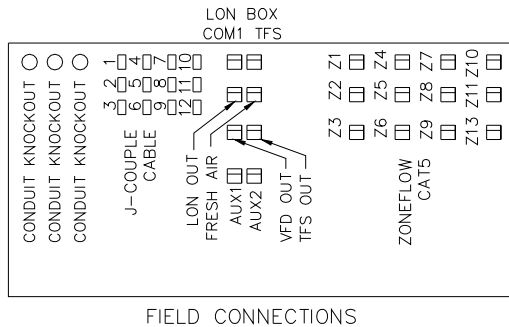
LON BOX
COM1 TFS

CONDUIT KNOCKOUT
CONDUIT KNOCKOUT
CONDUIT KNOCKOUT

J-COUPLE
CABLE

1 4 7 10
2 5 8 11
3 6 9 12

LON OUT
FRESH AIR
AUX1
AUX2
VFD OUT
TFS OUT

Z1 Z4 Z7 Z10
Z2 Z5 Z8 Z11
Z3 Z6 Z9 Z13

ZONEFLOW
CAT5

FIELD CONNECTIONS